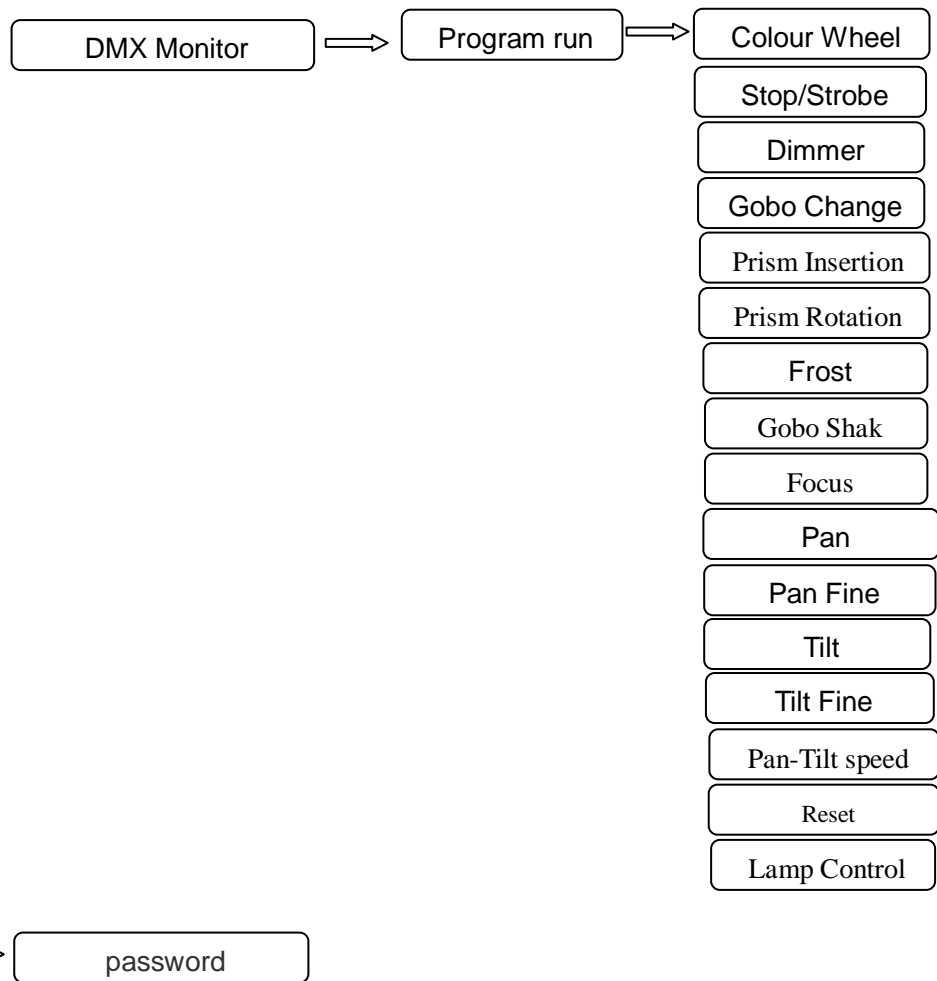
DMX Monitor

Program run

Colour Wheel

Stop/Strobe

Dimmer

Gobo Change

Prism Insertion

Prism Rotation

Frost

Gobo Shak

Focus

Pan

Pan Fine

Tilt

Tilt Fine

Pan-Tilt speed

Reset

Lamp Control

password